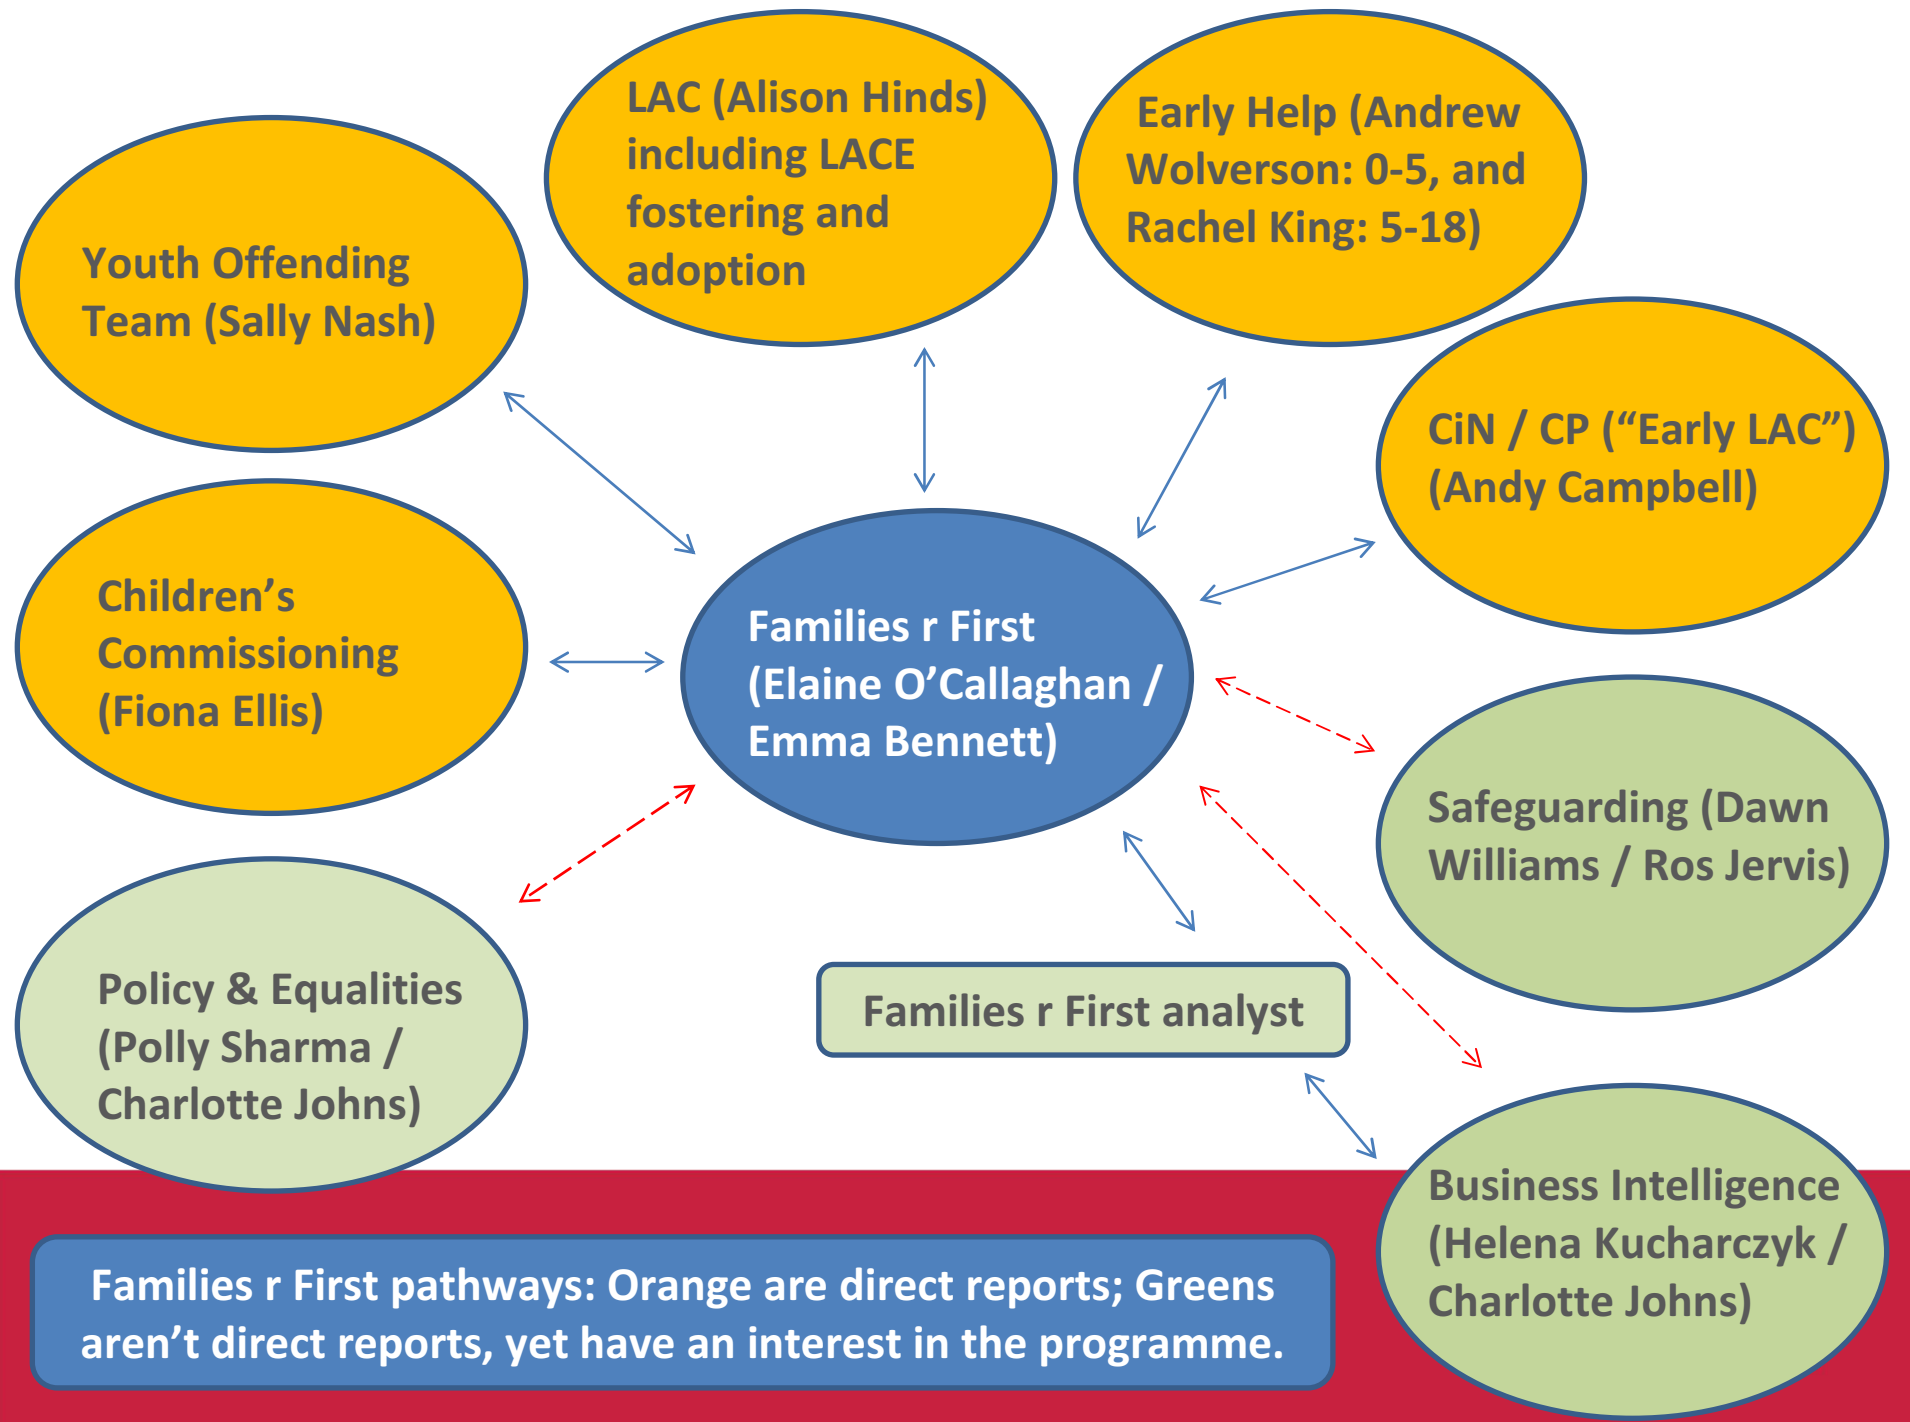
LAC (Alison Hinds) including LACE fostering and adoption

Early Help (Andrew Wolverson: 0-5, and Rachel King: 5-18)

Youth Offending Team (Sally Nash)

CiN / CP (“Early LAC”) (Andy Campbell)

Children’s Commissioning (Fiona Ellis)

Families r First (Elaine O’Callaghan / Emma Bennett)

Safeguarding (Dawn Williams / Ros Jervis)

Policy & Equalities (Polly Sharma / Charlotte Johns)

Families r First analyst

Business Intelligence (Helena Kucharczyk / Charlotte Johns)

Families r First pathways: Orange are direct reports; Greens aren’t direct reports, yet have an interest in the programme.